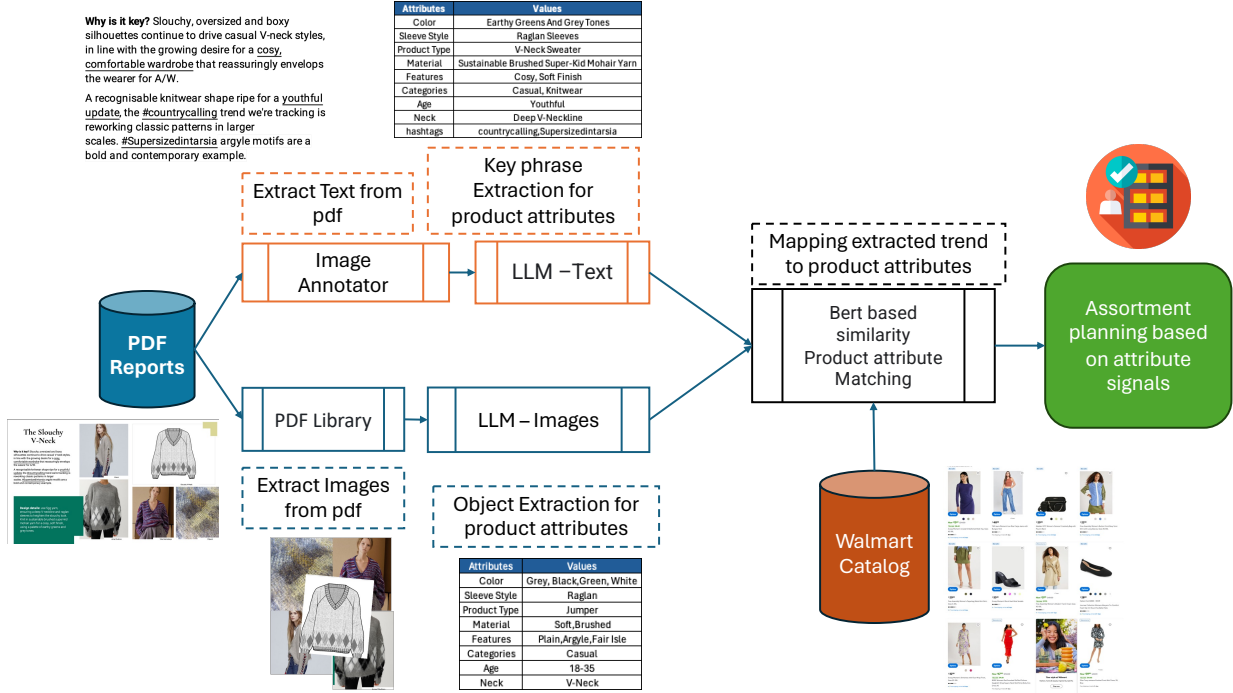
**Why is it key?** Slouchy, oversized and boxy silhouettes continue to drive casual V-neck styles, in line with the growing desire for a cosy, comfortable wardrobe that reassuringly envelops the wearer for A/W.

A recognisable knitwear shape ripe for a youthful update, the #countrycalling trend we're tracking is reworking classic patterns in larger scales. #Supersizedintarsia argyle motifs are a bold and contemporary example.

| Attributes | Values |
|---|---|
| Color | Earthy Greens And Grey Tones |
| Sleeve Style | Raglan Sleeves |
| Product Type | V-Neck Sweater |
| Material | Sustainable Brushed Super-Kid Mohair Yarn |
| Features | Cosy, Soft Finish |
| Categories | Casual, Knitwear |
| Age | Youthful |
| Neck | Deep V-Neckline |
| hashtags | countrycalling,Supersizedintarsia |

Extract Text from pdf

Key phrase Extraction for product attributes

Image Annotator

LLM –Text

Mapping extracted trend to product attributes

PDF Reports

Bert based similarity Product attribute Matching

Assortment planning based on attribute signals

The Slouchy V-Neck

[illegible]

PDF Library

LLM – Images

Extract Images from pdf

Object Extraction for product attributes

Walmart Catalog

| Attributes | Values |
|---|---|
| Color | Grey, Black,Green, White |
| Sleeve Style | Raglan |
| Product Type | Jumper |
| Material | Soft,Brushed |
| Features | Plain,Argyle,Fair Isle |
| Categories | Casual |
| Age | 18-35 |
| Neck | V-Neck |